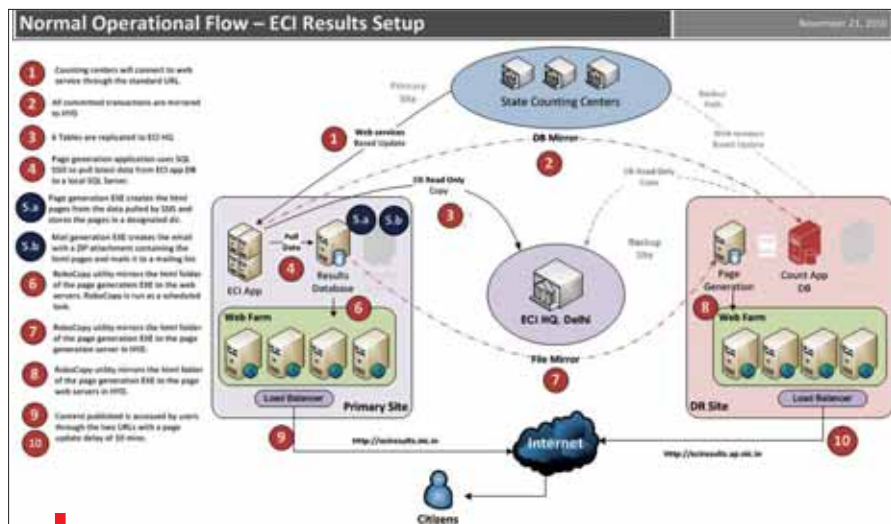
Normal Operational Flow – ECI Results Setup

November 21, 2010

1 Counting centers will connect to web service through the standard URL.

2 All committed transactions are mirrored to HYD.

3 6 Tables are replicated to ECI HQ.

4 Page generation application uses SQL SSIS to pull latest data from ECI app DB to a local SQL Server.

5.a Page generation EXE creates the html pages from the data pulled by SSIS and stores the pages in a designated dir.

5.b Mail generation EXE creates the email with a ZIP attachment containing the html pages and mails it to a mailing list.

6 RoboCopy utility mirrors the html folder of the page generation EXE to the web servers. RoboCopy is run as a scheduled task.

7 RoboCopy utility mirrors the html folder of the page generation EXE to the page generation server in HYD.

8 RoboCopy utility mirrors the html folder of the page generation EXE to the page web servers in HYD.

9 Content published is accessed by users through the two URLs with a page

10 update delay of 10 mins.

Primary Site

State Counting Centers

Backup Path

Web Services Based Update

Web services Based Update

DB Mirror

DB Read Only Copy

DB Read Only Copy

Backup Site

ECI App

Pull Data

Results Database

5.a 5.b

ECI HQ, Delhi

Page Generation

Count App DB

Web Farm

Web Farm

File Mirror

Load Balancer

Primary Site

DR Site

Load Balancer

http://eciresults.nic.in

Internet

http://eciresults.ap.nic.in

Citizens